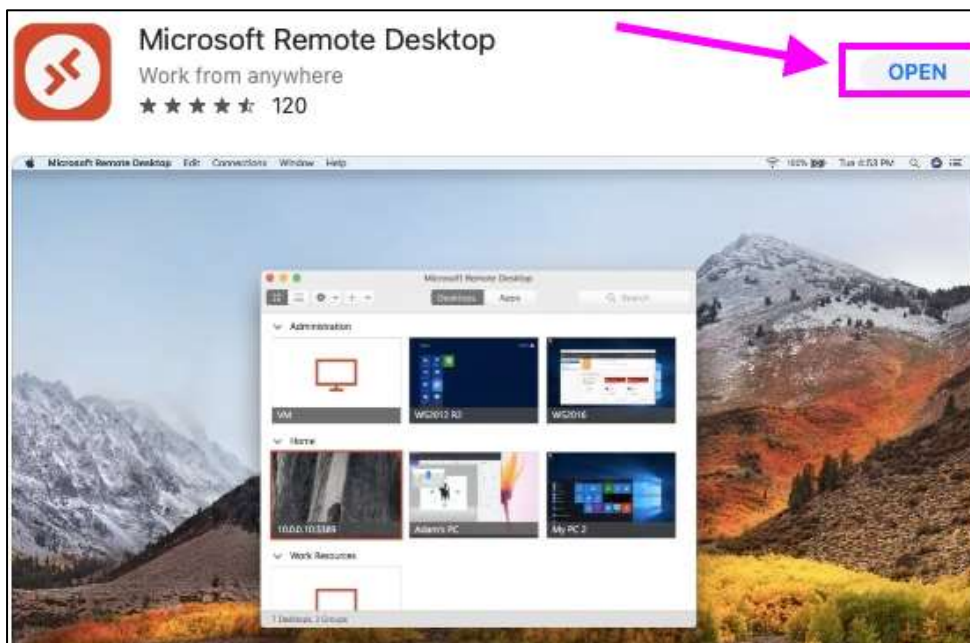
Microsoft Remote Desktop
Work from anywhere
★★★★☆ 120

OPEN

Microsoft Remote Desktop Edit Connections Window Help
100% Tue 4:53 PM

Microsoft Remote Desktop
Desktops Apps
Search

Administration
VM
WS2012 R2
WS2016

Home
10.0.0.10:3389
Adam's PC
My PC 2

Work Resources

7 Desktops, 3 Groups